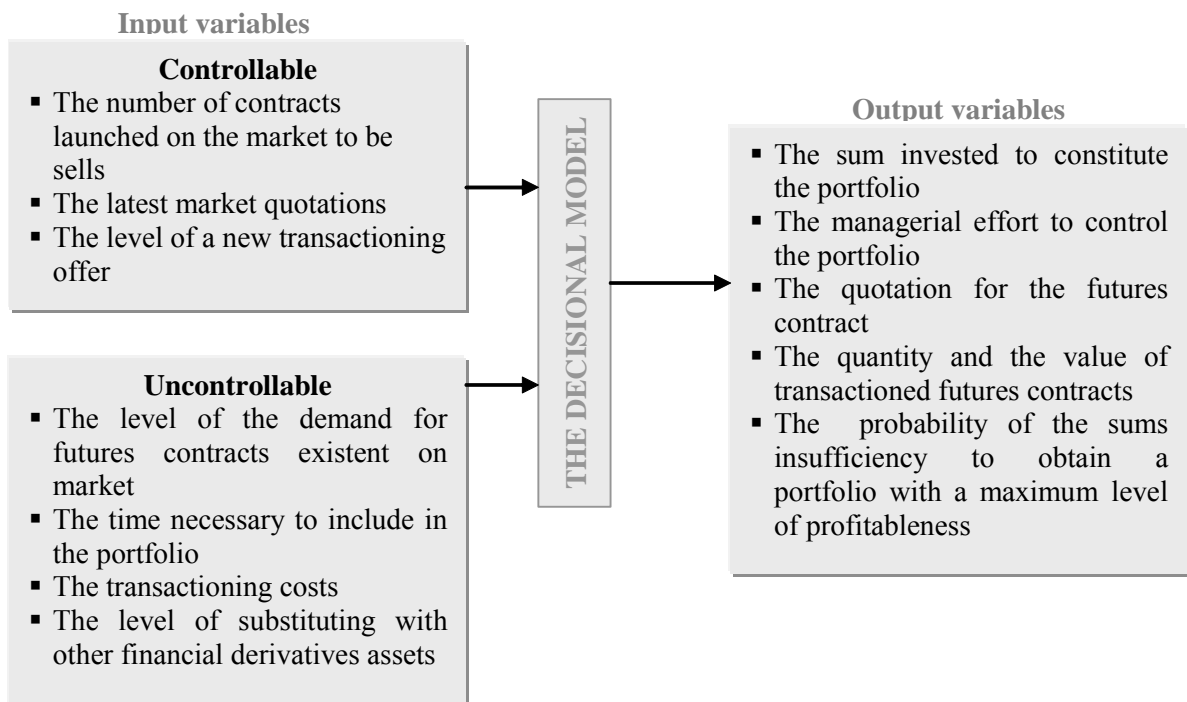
Input variables

Controllable

- The number of contracts launched on the market to be sells
- The latest market quotations
- The level of a new transactioning offer

Uncontrollable

- The level of the demand for futures contracts existent on market
- The time necessary to include in the portfolio
- The transactioning costs
- The level of substituting with other financial derivatives assets

THE DECISIONAL MODEL

Output variables

- The sum invested to constitute the portfolio
- The managerial effort to control the portfolio
- The quotation for the futures contract
- The quantity and the value of transactioned futures contracts
- The probability of the sums insufficiency to obtain a portfolio with a maximum level of profitableness